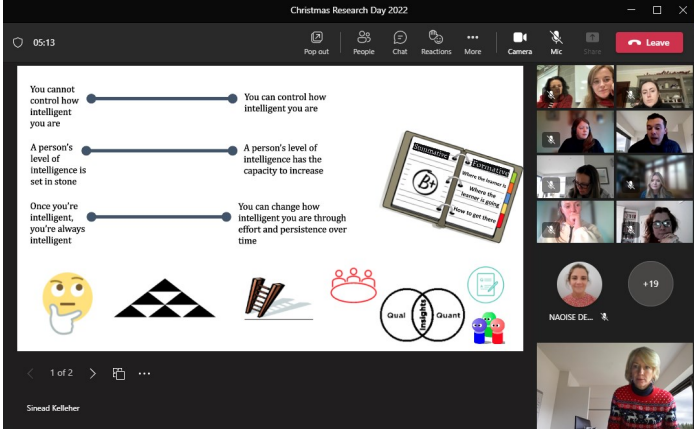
Christmas Research Day 2022

05:13

Pop out People Chat Reactions More Camera Mic Share Leave

You cannot control how intelligent you are

You can control how intelligent you are

A person's level of intelligence is set in stone

A person's level of intelligence has the capacity to increase

Once you're intelligent, you're always intelligent

You can change how intelligent you are through effort and persistence over time

Summative

Formative

B+

Where the learner is

Where the learner is going

How to get there

Qual

Insights

Quant

1 of 2

Sinead Kelleher

NAOISE DE...

+19